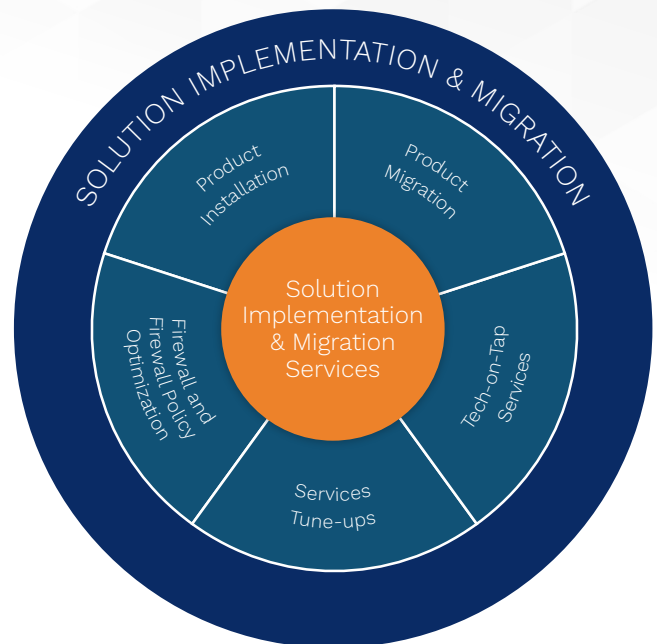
SOLUTION IMPLEMENTATION & MIGRATION

Product Installation

Product Migration

Solution Implementation & Migration Services

Firewall and Firewall Policy Optimization

Tech-on-Tap Services

Services Tune-ups